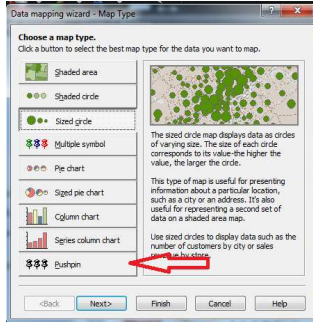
Data mapping wizard - Map Type

?

X

Choose a map type.

Click a button to select the best map type for the data you want to map.

Shaded area

Shaded circle

Sized circle

Multiple symbol

Pie chart

Sized pie chart

Column chart

Series column chart

Pushpin

The sized circle map displays data as circles of varying size. The size of each circle corresponds to its value-the higher the value, the larger the circle.

This type of map is useful for presenting information about a particular location, such as a city or an address. It's also useful for representing a second set of data on a shaded area map.

Use sized circles to display data such as the number of customers by city or sales revenue by store.

< Back

Next >

Finish

Cancel

Help